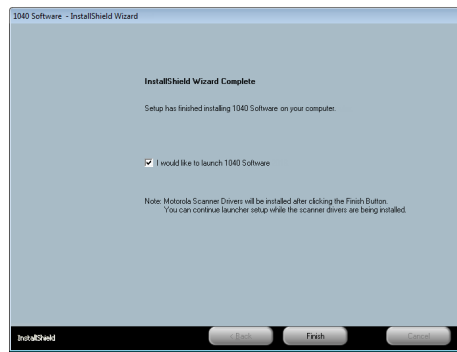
1040 Software - InstallShield Wizard

InstallShield Wizard Complete

Setup has finished installing 1040 Software on your computer.

I would like to launch 1040 Software

Note: Motorola Scanner Drivers will be installed after clicking the Finish Button.
You can continue launcher setup while the scanner drivers are being installed.

InstallShield

< Back

Finish

Cancel